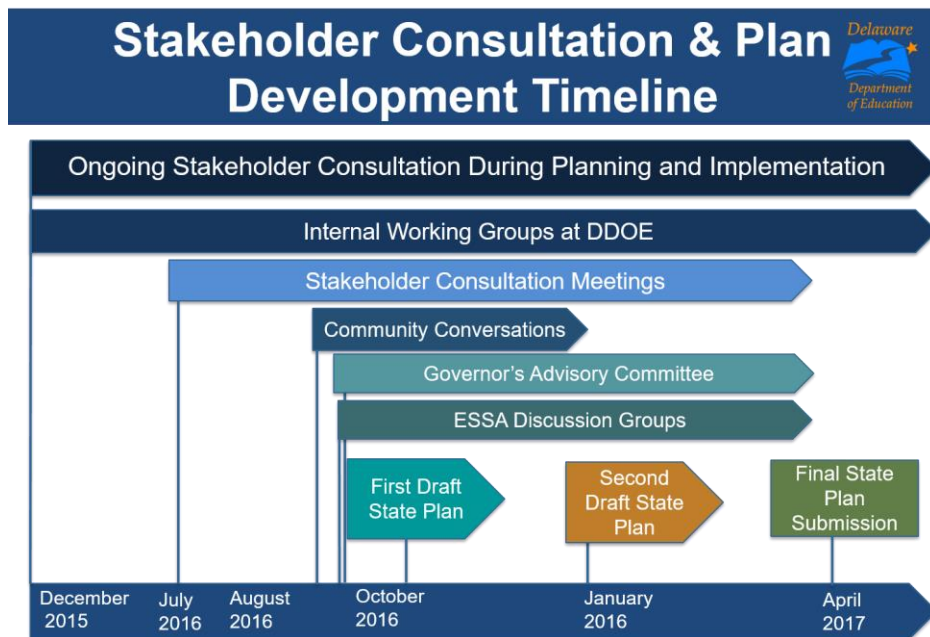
Stakeholder Consultation & Plan Development Timeline

Delaware Department of Education

Ongoing Stakeholder Consultation During Planning and Implementation

Internal Working Groups at DDOE

Stakeholder Consultation Meetings

Community Conversations

Governor's Advisory Committee

ESSA Discussion Groups

First Draft State Plan

Second Draft State Plan

Final State Plan Submission

December 2015

July 2016

August 2016

October 2016

January 2016

April 2017